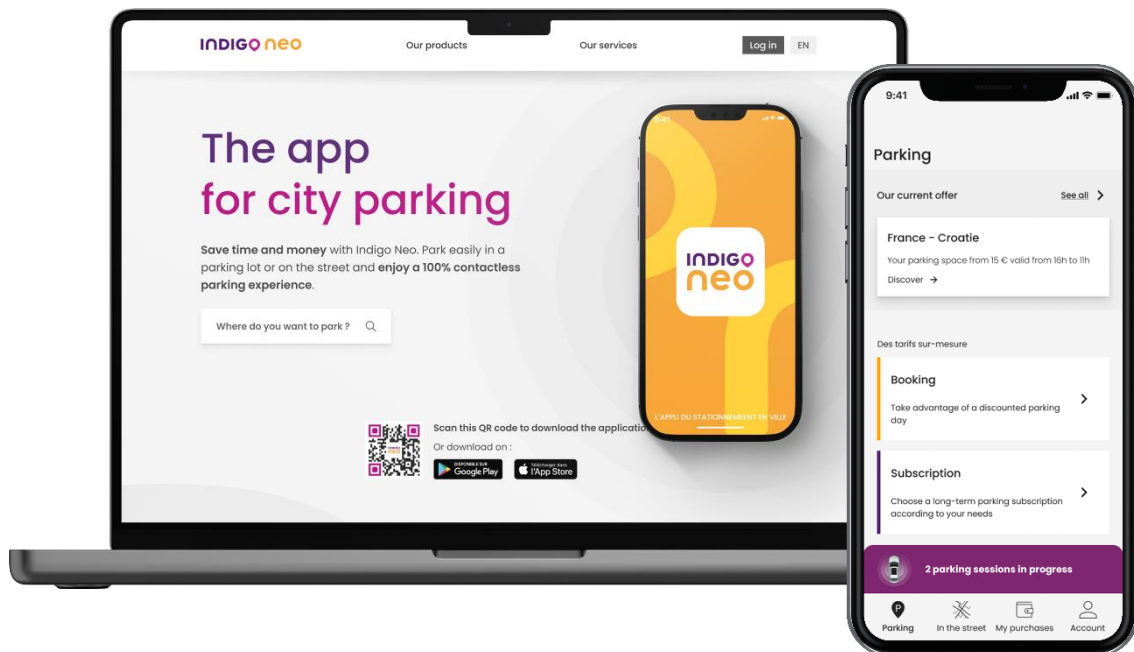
INDIGO neo

Our products

Our services

Log in

EN

The app
for city parking

Save time and money with Indigo Neo. Park easily in a parking lot or on the street and enjoy a 100% contactless parking experience.

Where do you want to park ?

Scan this QR code to download the application

Or download on :

DISPONIBLE SUR Google Play

Télécharger dans l'App Store

INDIGO neo

L'APPLI DU STATIONNEMENT EN VILLE

9:41

Parking

Our current offer

See all

France - Croatie

Your parking space from 15 € valid from 16h to 11h

Discover

Des tarifs sur-mesure

Booking

Take advantage of a discounted parking day

Subscription

Choose a long-term parking subscription according to your needs

2 parking sessions in progress

Parking

In the street

My purchases

Account